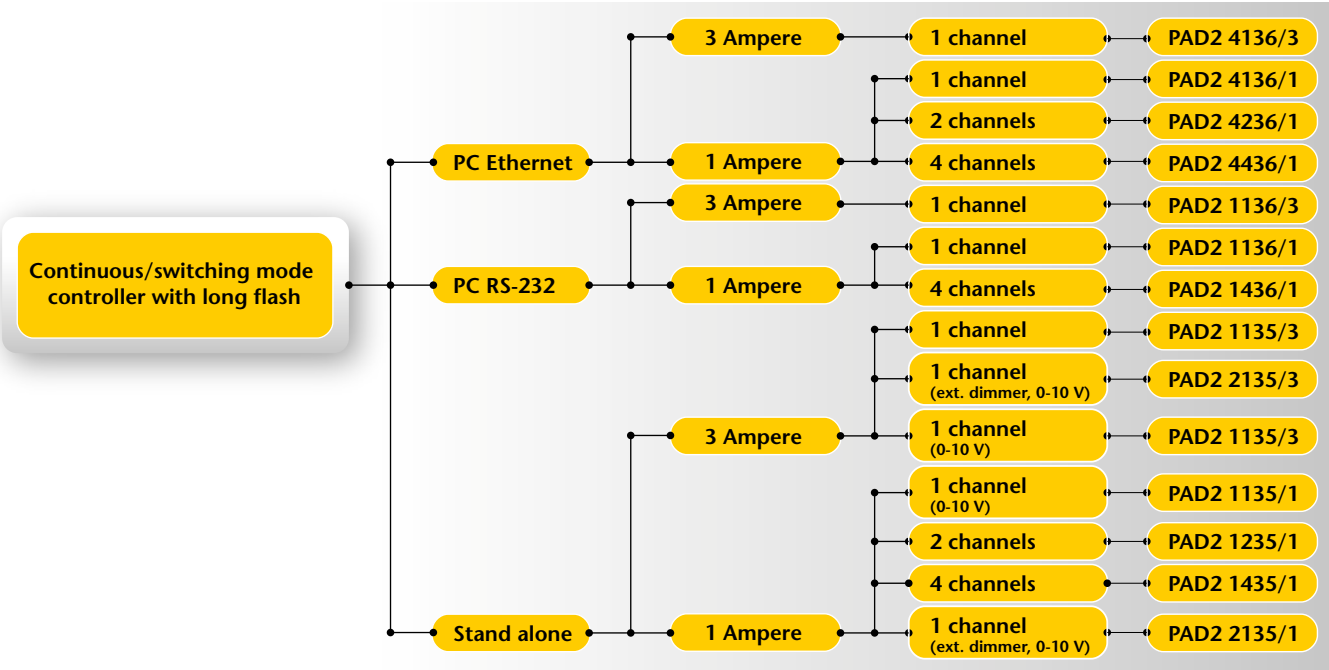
Continuous/switching mode controller with long flash

PC Ethernet

3 Ampere

1 channel

PAD2 4136/3

1 Ampere

1 channel

PAD2 4136/1

2 channels

PAD2 4236/1

4 channels

PAD2 4436/1

PC RS-232

3 Ampere

1 channel

PAD2 1136/3

1 Ampere

1 channel

PAD2 1136/1

4 channels

PAD2 1436/1

Stand alone

3 Ampere

1 channel

PAD2 1135/3

1 channel (ext. dimmer, 0-10 V)

PAD2 2135/3

1 channel (0-10 V)

PAD2 1135/3

1 Ampere

1 channel (0-10 V)

PAD2 1135/1

2 channels

PAD2 1235/1

4 channels

PAD2 1435/1

1 channel (ext. dimmer, 0-10 V)

PAD2 2135/1